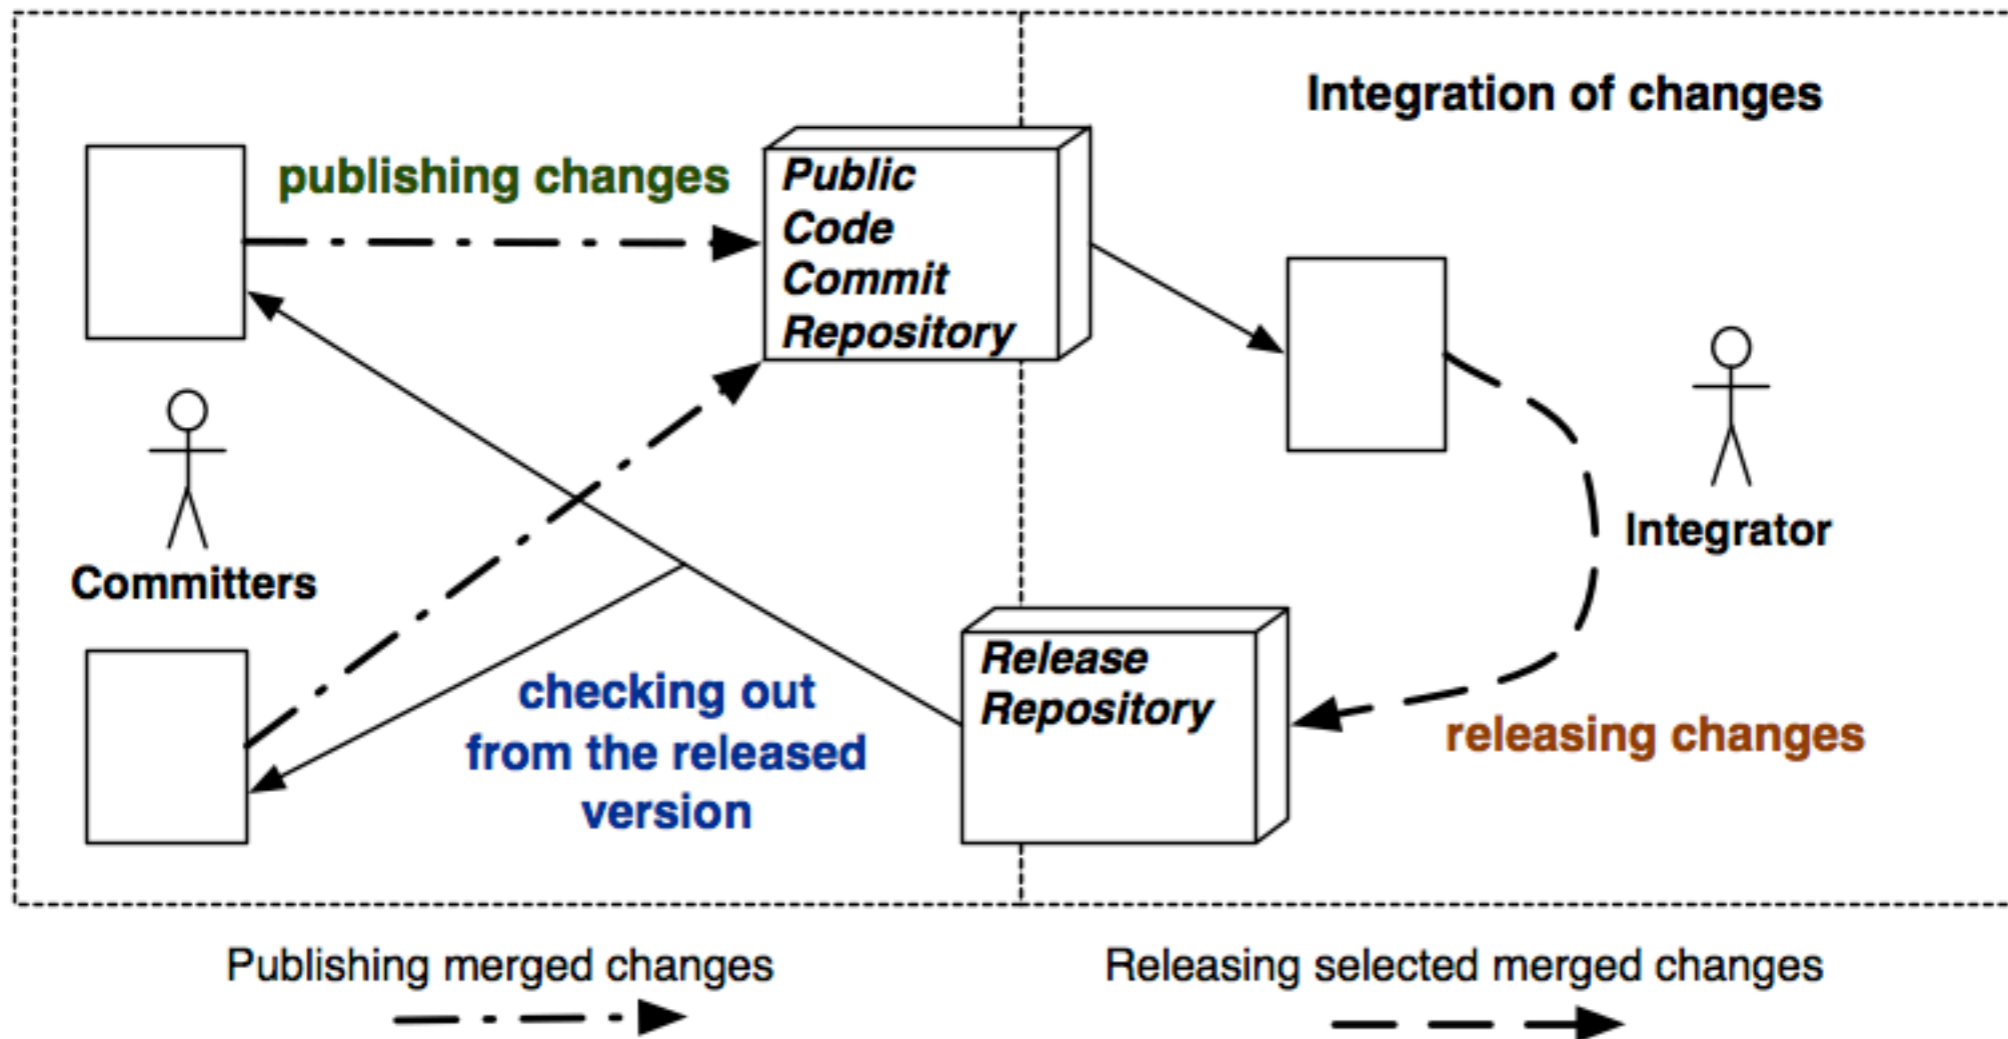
Integration of changes

publishing changes

Public Code Commit Repository

Committers

Integrator

Release Repository

checking out from the released version

releasing changes

Publishing merged changes

Releasing selected merged changes